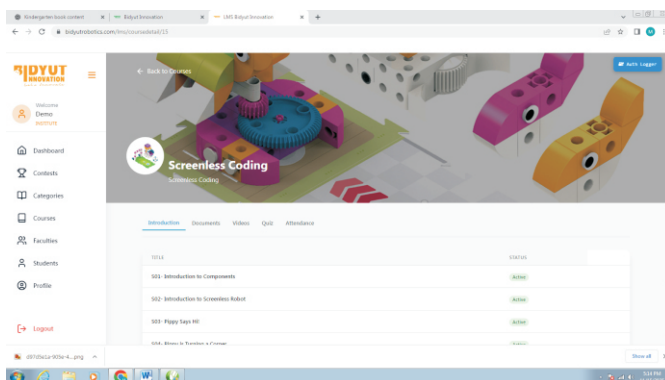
Kindergarten basic content | Bidyut Innovation | LMS Bidyut Innovation | +

bidyutrobotics.com/lms/coursedetail/15

BIDYUT INNOVATION

Welcome
Demo
INSTITUTE

Dashboard
Contests
Categories
Courses
Faculties
Students
Profile

Logout

← Back to Courses

Auth Logger

Screenless Coding
Screenless Coding

Introduction Documents Videos Quiz Attendance

| TITLE | STATUS |
|---|---|
| S01- Introduction to Components | Active |
| S02- Introduction to Screenless Robot | Active |
| S03- Pippy Says HI! | Active |
| S04- Pippy is Turning a Corner | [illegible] |

d97d5e1a-909e-4....png ^

Show all ×